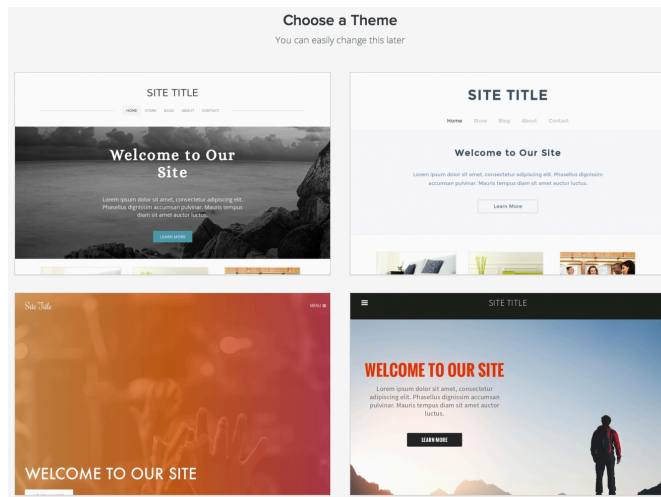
Choose a Theme

You can easily change this later

SITE TITLE

HOME STORE BLOG ABOUT CONTACT

Welcome to Our Site

Lorem ipsum dolor sit amet, consectetur adipiscing elit. Phasellus dignissim accumsan pulvinar. Mauris tempus diam sit amet auctor luctus.

LEARN MORE

SITE TITLE

Home Store Blog About Contact

Welcome to Our Site

Lorem ipsum dolor sit amet, consectetur adipiscing elit. Phasellus dignissim accumsan pulvinar. Mauris tempus diam sit amet auctor luctus.

Learn More

Site Title

MENU

WELCOME TO OUR SITE

SITE TITLE

WELCOME TO OUR SITE

Lorem ipsum dolor sit amet, consectetur adipiscing elit. Phasellus dignissim accumsan pulvinar. Mauris tempus diam sit amet auctor luctus.

LEARN MORE